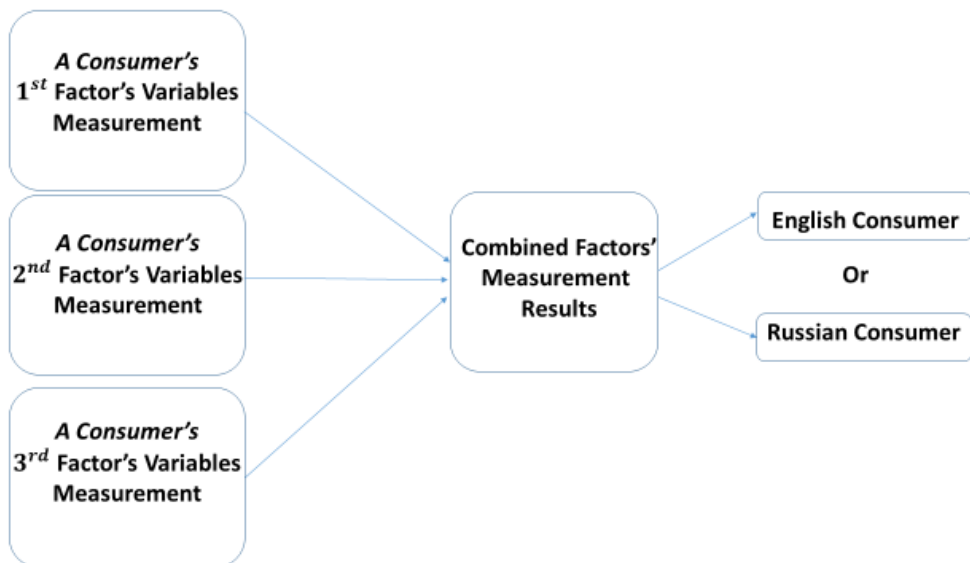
A Consumer's
$1^{st}$ Factor's Variables Measurement

A Consumer's
$2^{nd}$ Factor's Variables Measurement

A Consumer's
$3^{rd}$ Factor's Variables Measurement

Combined Factors' Measurement Results

English Consumer

Or

Russian Consumer